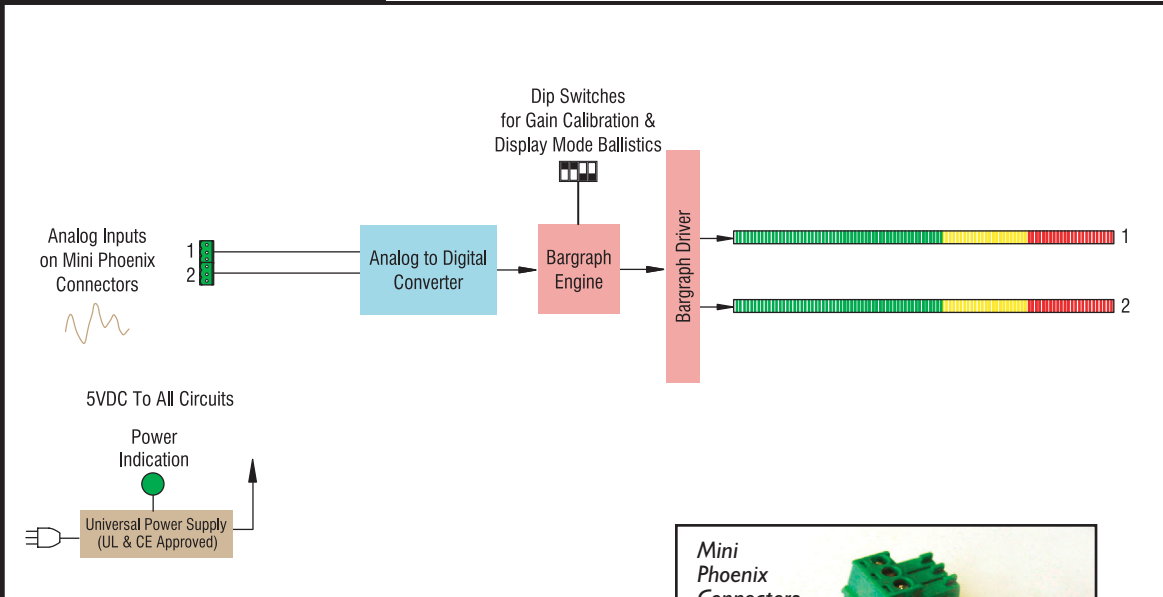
Dip Switches
for Gain Calibration &
Display Mode Ballistics

Analog Inputs
on Mini Phoenix
Connectors

1
2

Analog to Digital
Converter

Bargraph
Engine

Bargraph Driver

1

2

5VDC To All Circuits

Power
Indication

Universal Power Supply
(UL & CE Approved)

Mini
Phoenix
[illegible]